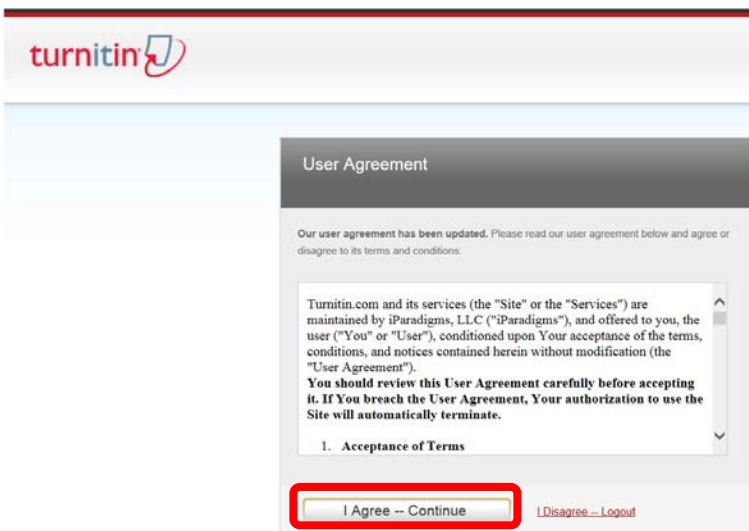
turnitin

User Agreement

**Our user agreement has been updated.** Please read our user agreement below and agree or disagree to its terms and conditions:

Turnitin.com and its services (the "Site" or the "Services") are maintained by iParadigms, LLC ("iParadigms"), and offered to you, the user ("You" or "User"), conditioned upon Your acceptance of the terms, conditions, and notices contained herein without modification (the "User Agreement").
**You should review this User Agreement carefully before accepting it. If You breach the User Agreement, Your authorization to use the Site will automatically terminate.**

1. **Acceptance of Terms**

I Agree -- Continue

I Disagree -- Logout